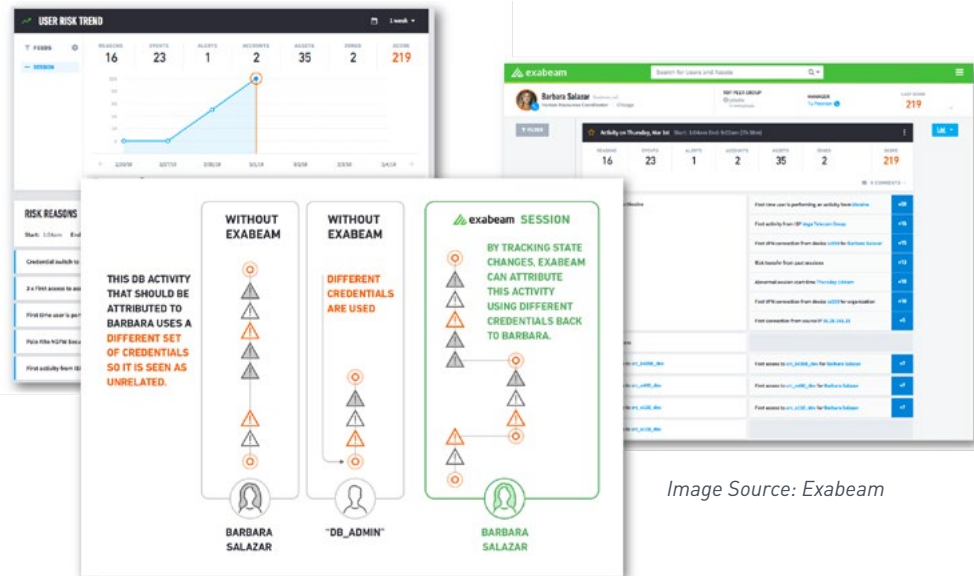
USER RISK TREND

1 week

FEEDS

SESSION

| REASONS | EVENTS | ALERTS | ACCOUNTS | ASSETS | ZONES | SCORE |
|---|---|---|---|---|---|---|
| 16 | 23 | 1 | 2 | 35 | 2 | 219 |

RISK REASONS

Start: 1:04am End

Credential switch to

2 x First access to

First time user is pe

Palo Alto NGFW loca

First activity from

THIS DB ACTIVITY THAT SHOULD BE ATTRIBUTED TO BARBARA USES A DIFFERENT SET OF CREDENTIALS SO IT IS SEEN AS UNRELATED.

WITHOUT EXABEAM

WITHOUT EXABEAM

DIFFERENT CREDENTIALS ARE USED

exabeam SESSION

BY TRACKING STATE CHANGES, EXABEAM CAN ATTRIBUTE THIS ACTIVITY USING DIFFERENT CREDENTIALS BACK TO BARBARA.

BARBARA SALAZAR

"DB_ADMIN"

BARBARA SALAZAR

exabeam

Search for Users and Assets

Barbara Salazar

Human Resources Coordinator · Chicago

MANAGER

219

FILTER

Activity on Thursday, Mar 1st

| REASONS | EVENTS | ALERTS | ACCOUNTS | ASSETS | ZONES | SCORE |
|---|---|---|---|---|---|---|
| 16 | 23 | 1 | 2 | 35 | 2 | 219 |

First time user is performing an activity from

First activity from ISP

First VPN connection from device

Risk transfer from past sessions

Abnormal session start time Thursday

First VPN connection from device for organization

First connection from source IP

First access to for Barbara Salazar

First access to for Barbara Salazar

First access to for Barbara Salazar

Image Source: Exabeam